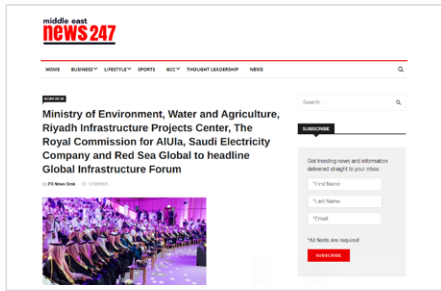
middle east
news247

HOME BUSINESS LIFESTYLE SPORTS GCC THOUGHT LEADERSHIP NEWS

NEWS DESK

Ministry of Environment, Water and Agriculture, Riyadh Infrastructure Projects Center, The Royal Commission for AlUla, Saudi Electricity Company and Red Sea Global to headline Global Infrastructure Forum

By PR News Desk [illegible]

Search

SUBSCRIBE

Get trending news and information delivered straight to your inbox.

*First Name

*Last Name

*Email

*All fields are required

SUBSCRIBE